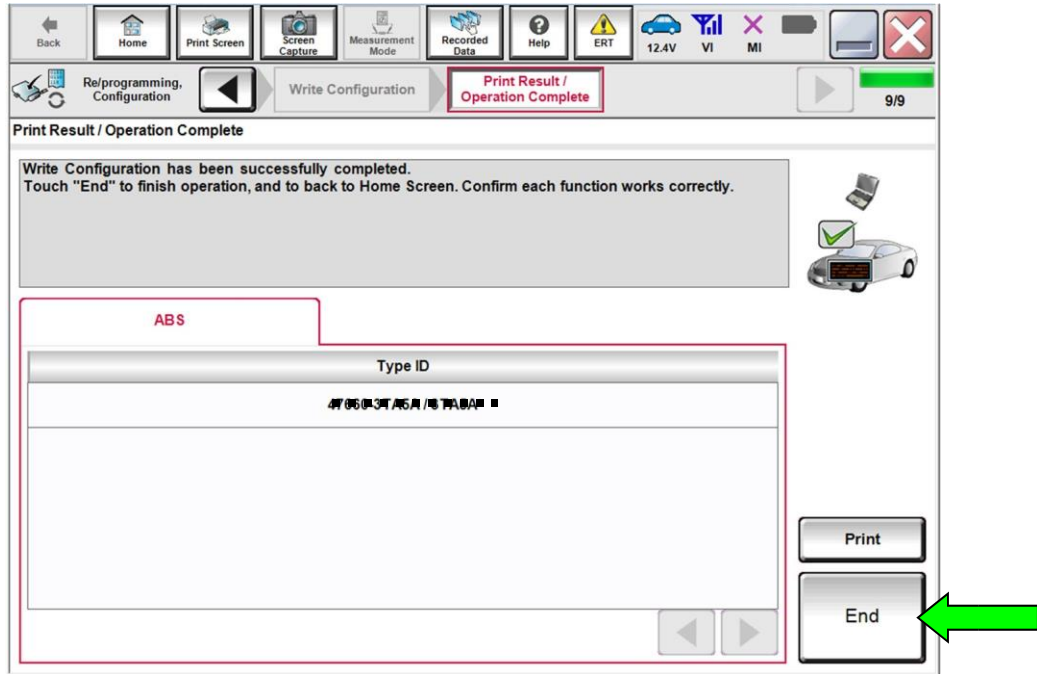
Back Home Print Screen Screen Capture Measurement Mode Recorded Data Help ERT 12.4V VI MI

Re/programming, Configuration

Write Configuration

Print Result / Operation Complete

9/9

Print Result / Operation Complete

Write Configuration has been successfully completed.
Touch "End" to finish operation, and to back to Home Screen. Confirm each function works correctly.

ABS

| Type ID |
|---|
| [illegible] |

Print

End